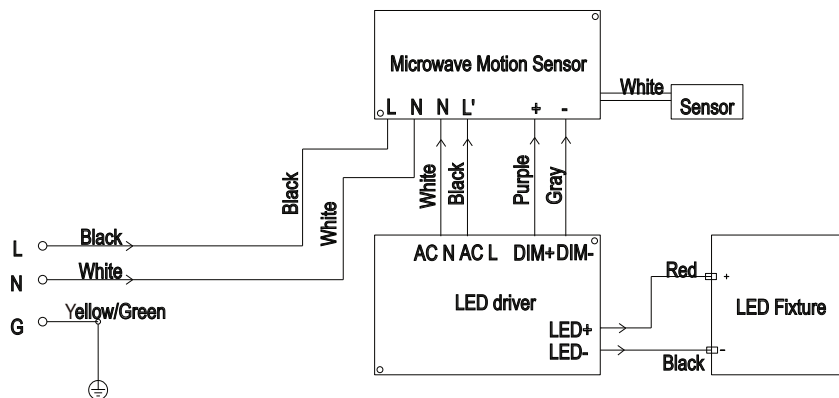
Microwave Motion Sensor

L N N L' + -

White

Sensor

Black

White

White

Black

Purple

Gray

L Black

N White

G Yellow/Green

AC N AC L DIM+ DIM-

LED driver

LED+

LED-

Red +

LED Fixture

Black -